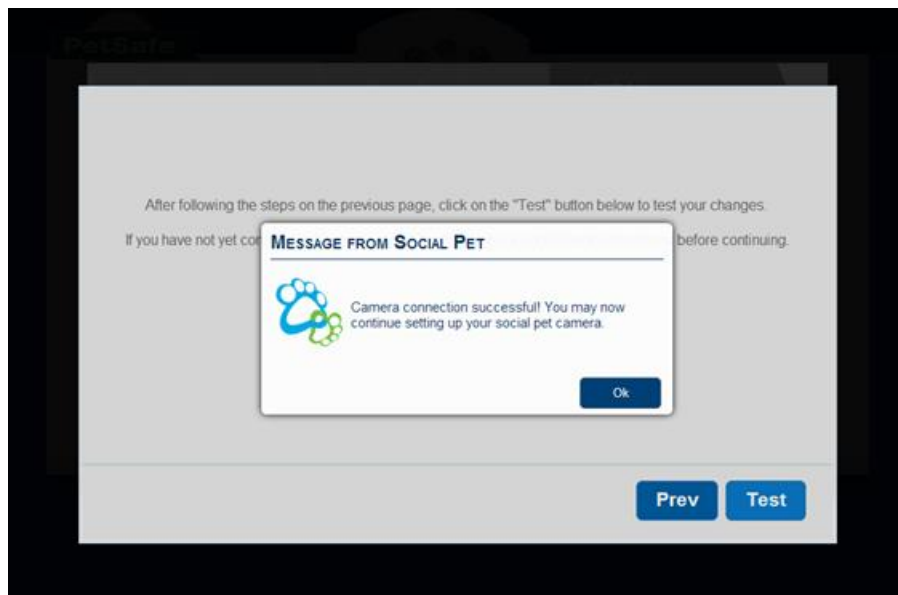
PetSafe

After following the steps on the previous page, click on the "Test" button below to test your changes.

If you have not yet co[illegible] before continuing.

Message from Social Pet

Camera connection successful! You may now continue setting up your social pet camera.

Ok

Prev

Test